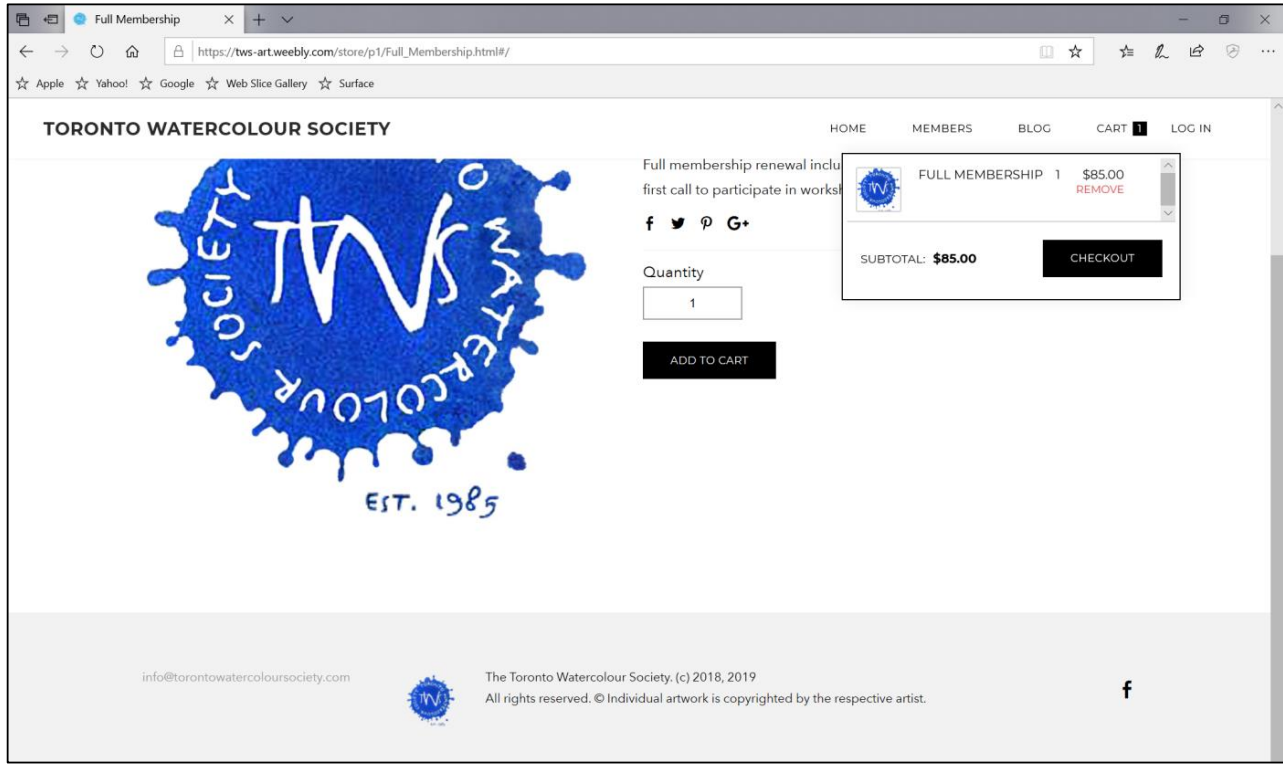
Full Membership

https://tws-art.weebly.com/store/p1/Full_Membership.html#/

Apple Yahoo! Google Web Slice Gallery Surface

TORONTO WATERCOLOUR SOCIETY

HOME MEMBERS BLOG CART 1 LOG IN

TWS TORONTO WATERCOLOUR SOCIETY

EST. 1985

Full membership renewal inclu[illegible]
first call to participate in worksh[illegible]

f G+

Quantity

1

ADD TO CART

FULL MEMBERSHIP 1 $85.00
REMOVE

SUBTOTAL: $85.00

CHECKOUT

info@torontowatercoloursociety.com

The Toronto Watercolour Society. (c) 2018, 2019
All rights reserved. © Individual artwork is copyrighted by the respective artist.

f